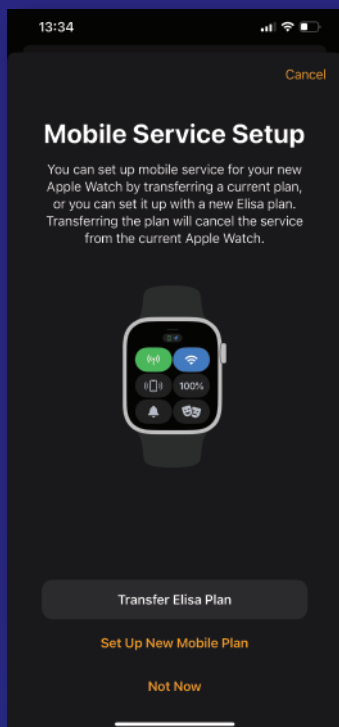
13:34

Cancel

Mobile Service Setup

You can set up mobile service for your new Apple Watch by transferring a current plan, or you can set it up with a new Elisa plan. Transferring the plan will cancel the service from the current Apple Watch.

100%

Transfer Elisa Plan

Set Up New Mobile Plan

Not Now